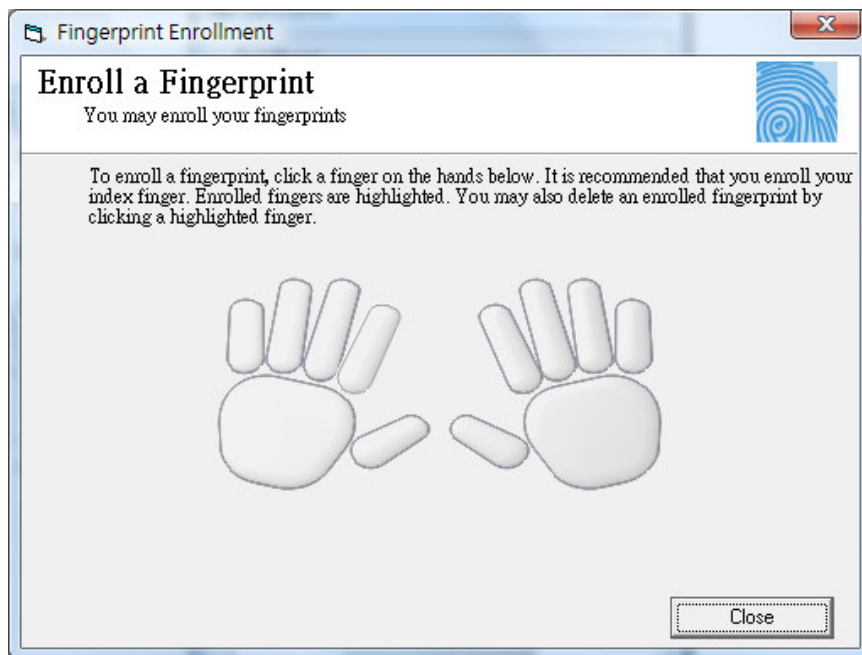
Fingerprint Enrollment

Enroll a Fingerprint

You may enroll your fingerprints

To enroll a fingerprint, click a finger on the hands below. It is recommended that you enroll your index finger. Enrolled fingers are highlighted. You may also delete an enrolled fingerprint by clicking a highlighted finger.

Close